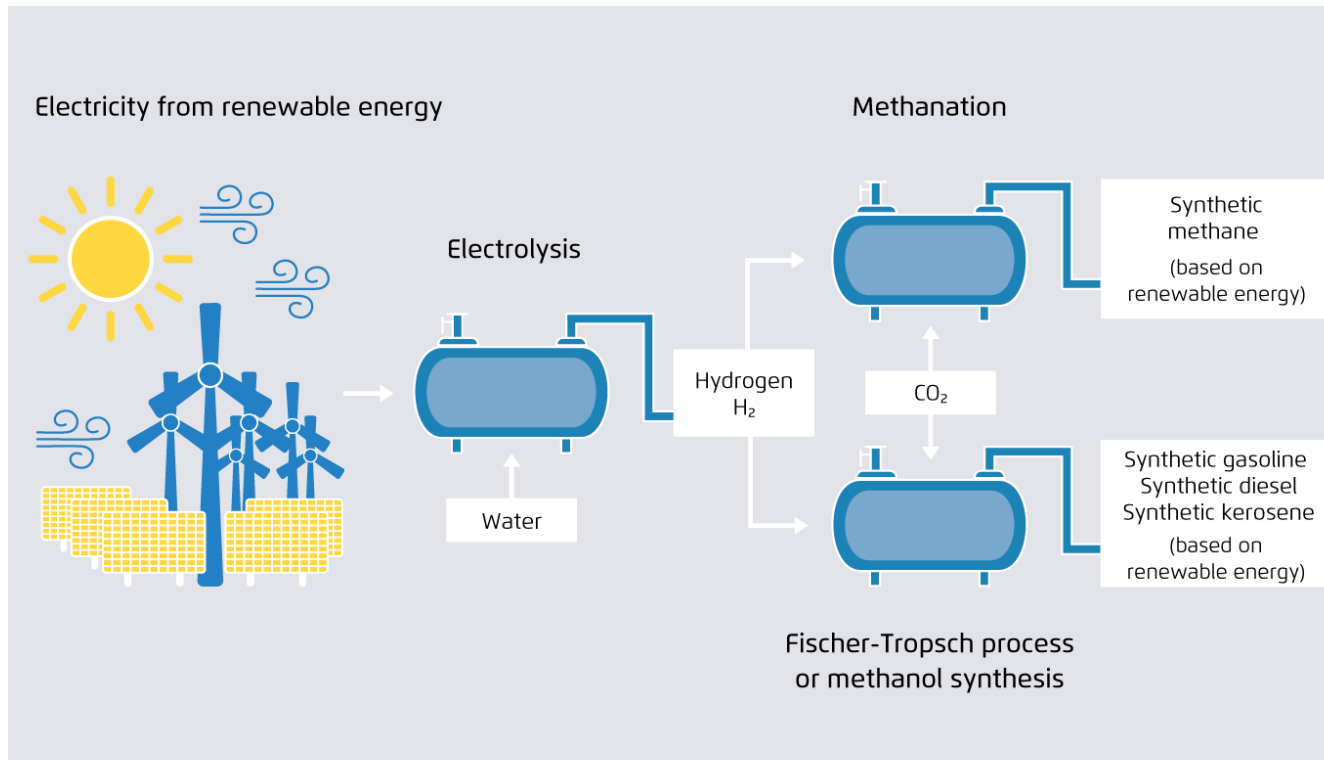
Electricity from renewable energy

Electrolysis

Water

Hydrogen
$H_2$

Methanation

Synthetic methane
(based on renewable energy)

$CO_2$

Synthetic gasoline
Synthetic diesel
Synthetic kerosene
(based on renewable energy)

Fischer-Tropsch process or methanol synthesis